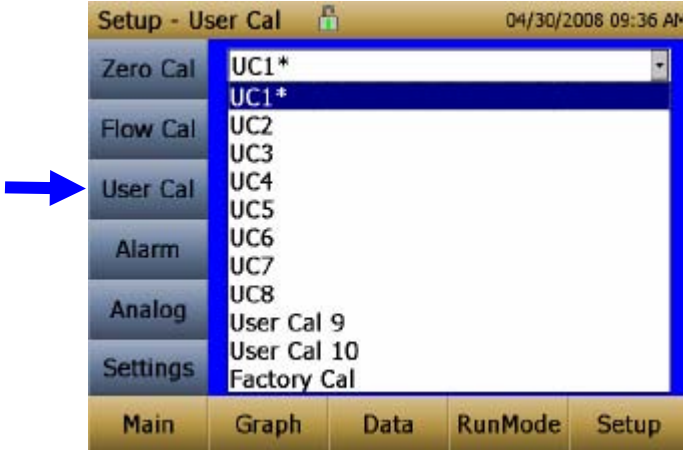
Setup - User Cal

04/30/2008 09:36 AM

Zero Cal

Flow Cal

User Cal

Alarm

Analog

Settings

UC1*

UC1*
UC2
UC3
UC4
UC5
UC6
UC7
UC8
User Cal 9
User Cal 10
Factory Cal

Main

Graph

Data

RunMode

Setup